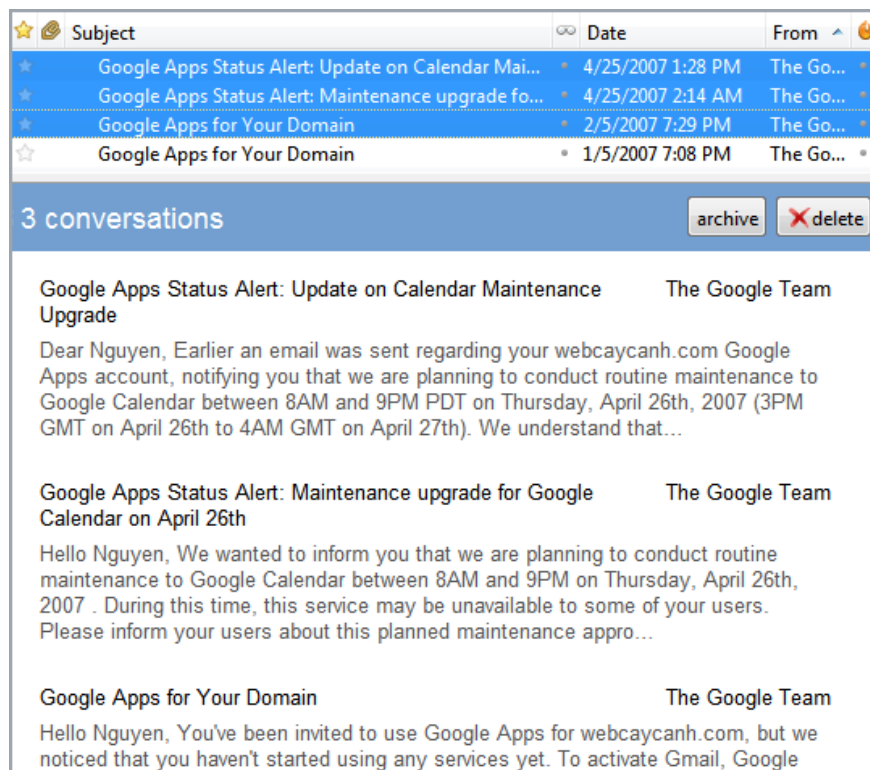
| | | Subject | | Date | From |
|---|---|---|---|---|---|
| | | Google Apps Status Alert: Update on Calendar Mai... | | 4/25/2007 1:28 PM | The Go... |
| | | Google Apps Status Alert: Maintenance upgrade fo... | | 4/25/2007 2:14 AM | The Go... |
| | | Google Apps for Your Domain | | 2/5/2007 7:29 PM | The Go... |
| | | Google Apps for Your Domain | | 1/5/2007 7:08 PM | The Go... |

3 conversations

archive

delete

Google Apps Status Alert: Update on Calendar Maintenance Upgrade

The Google Team

Dear Nguyen, Earlier an email was sent regarding your webcaycanh.com Google Apps account, notifying you that we are planning to conduct routine maintenance to Google Calendar between 8AM and 9PM PDT on Thursday, April 26th, 2007 (3PM GMT on April 26th to 4AM GMT on April 27th). We understand that...

Google Apps Status Alert: Maintenance upgrade for Google Calendar on April 26th

The Google Team

Hello Nguyen, We wanted to inform you that we are planning to conduct routine maintenance to Google Calendar between 8AM and 9PM on Thursday, April 26th, 2007 . During this time, this service may be unavailable to some of your users. Please inform your users about this planned maintenance appro...

Google Apps for Your Domain

The Google Team

Hello Nguyen, You've been invited to use Google Apps for webcaycanh.com, but we noticed that you haven't started using any services yet. To activate Gmail, Google